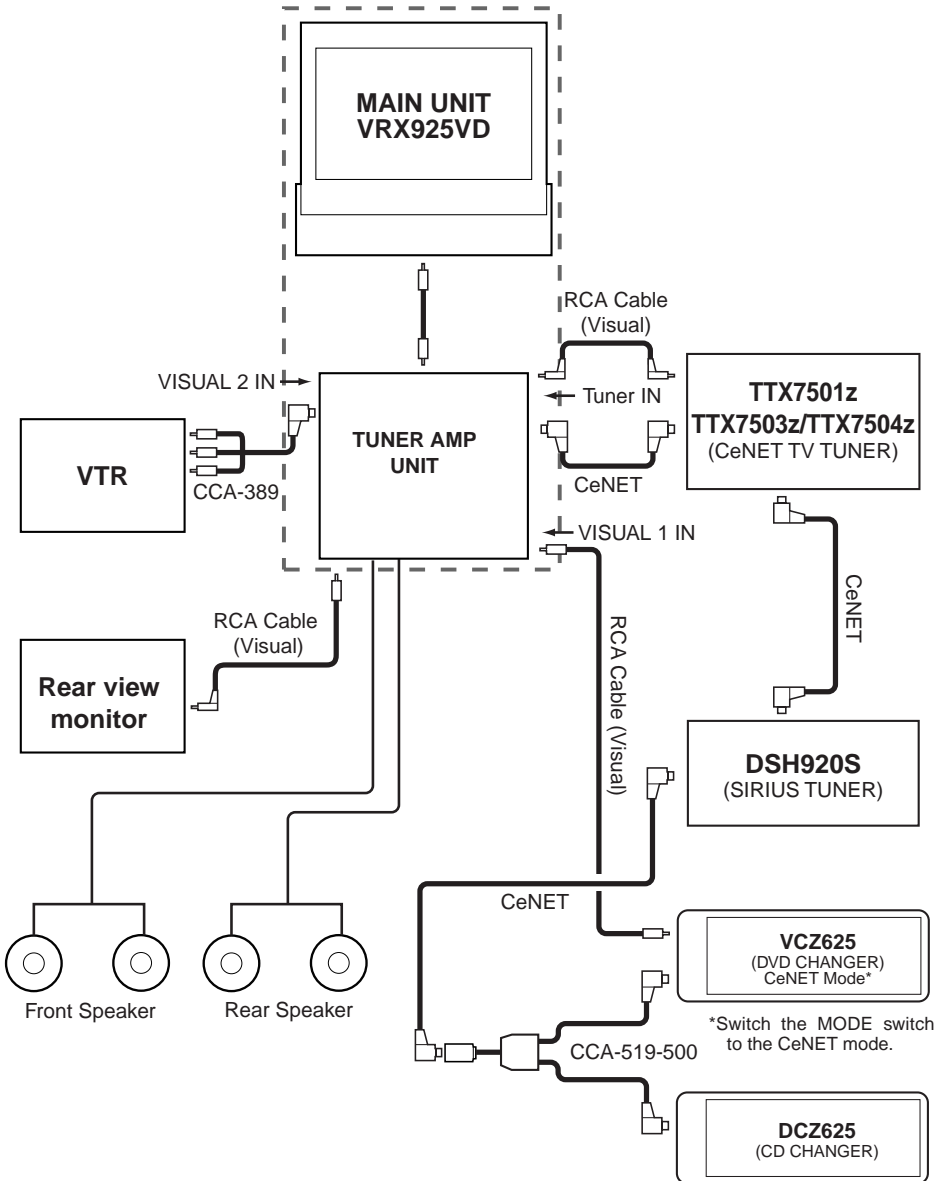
MAIN UNIT
VRX925VD

RCA Cable
(Visual)

VISUAL 2 IN

TUNER AMP
UNIT

Tuner IN

TTX7501z
TTX7503z/TTX7504z
(CeNET TV TUNER)

VTR

CCA-389

CeNET

VISUAL 1 IN

CeNET

RCA Cable
(Visual)

Rear view
monitor

RCA Cable (Visual)

DSH920S
(SIRIUS TUNER)

CeNET

VCZ625
(DVD CHANGER)
CeNET Mode*

Front Speaker

Rear Speaker

*Switch the MODE switch to the CeNET mode.

CCA-519-500

DCZ625
(CD CHANGER)